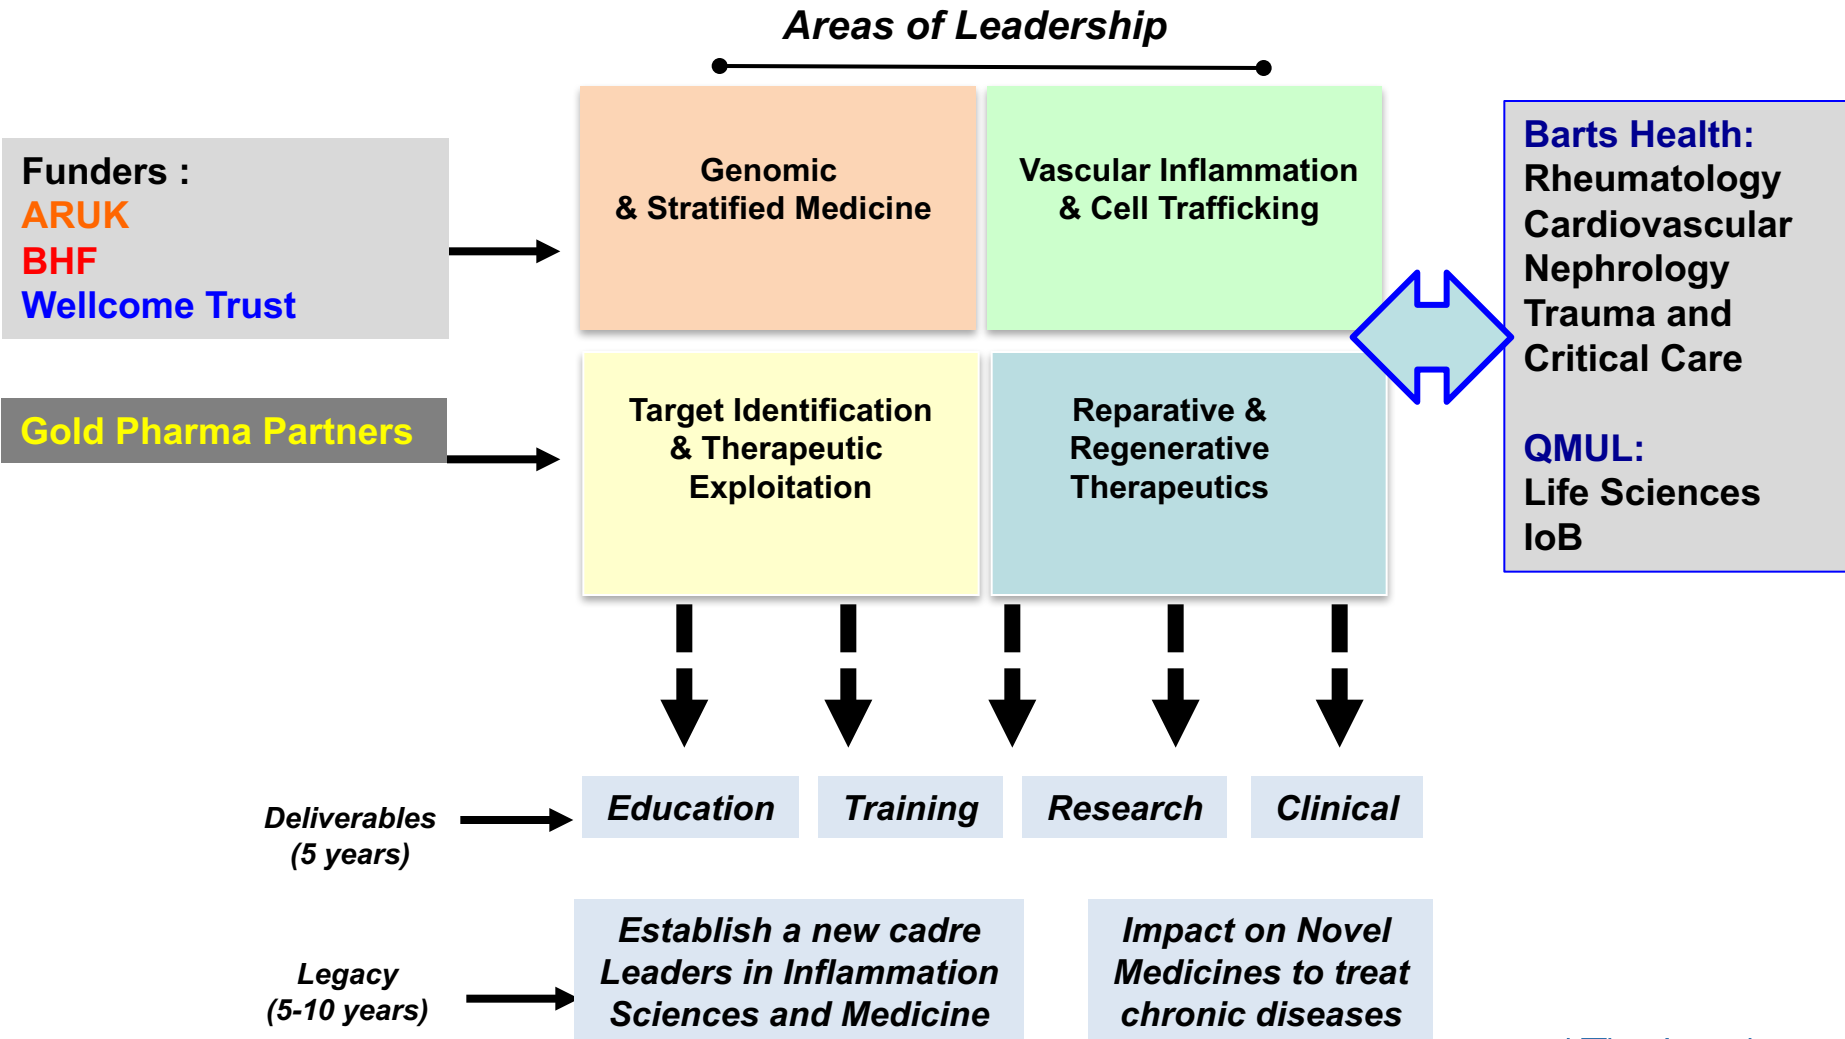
Areas of Leadership

Funders :
ARUK
BHF
Wellcome Trust

Gold Pharma Partners

Genomic & Stratified Medicine

Vascular Inflammation & Cell Trafficking

Target Identification & Therapeutic Exploitation

Reparative & Regenerative Therapeutics

Barts Health:
Rheumatology
Cardiovascular
Nephrology
Trauma and Critical Care

QMUL:
Life Sciences
IoB

Deliverables (5 years)

Education

Training

Research

Clinical

Legacy (5-10 years)

Establish a new cadre Leaders in Inflammation Sciences and Medicine

Impact on Novel Medicines to treat chronic diseases

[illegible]